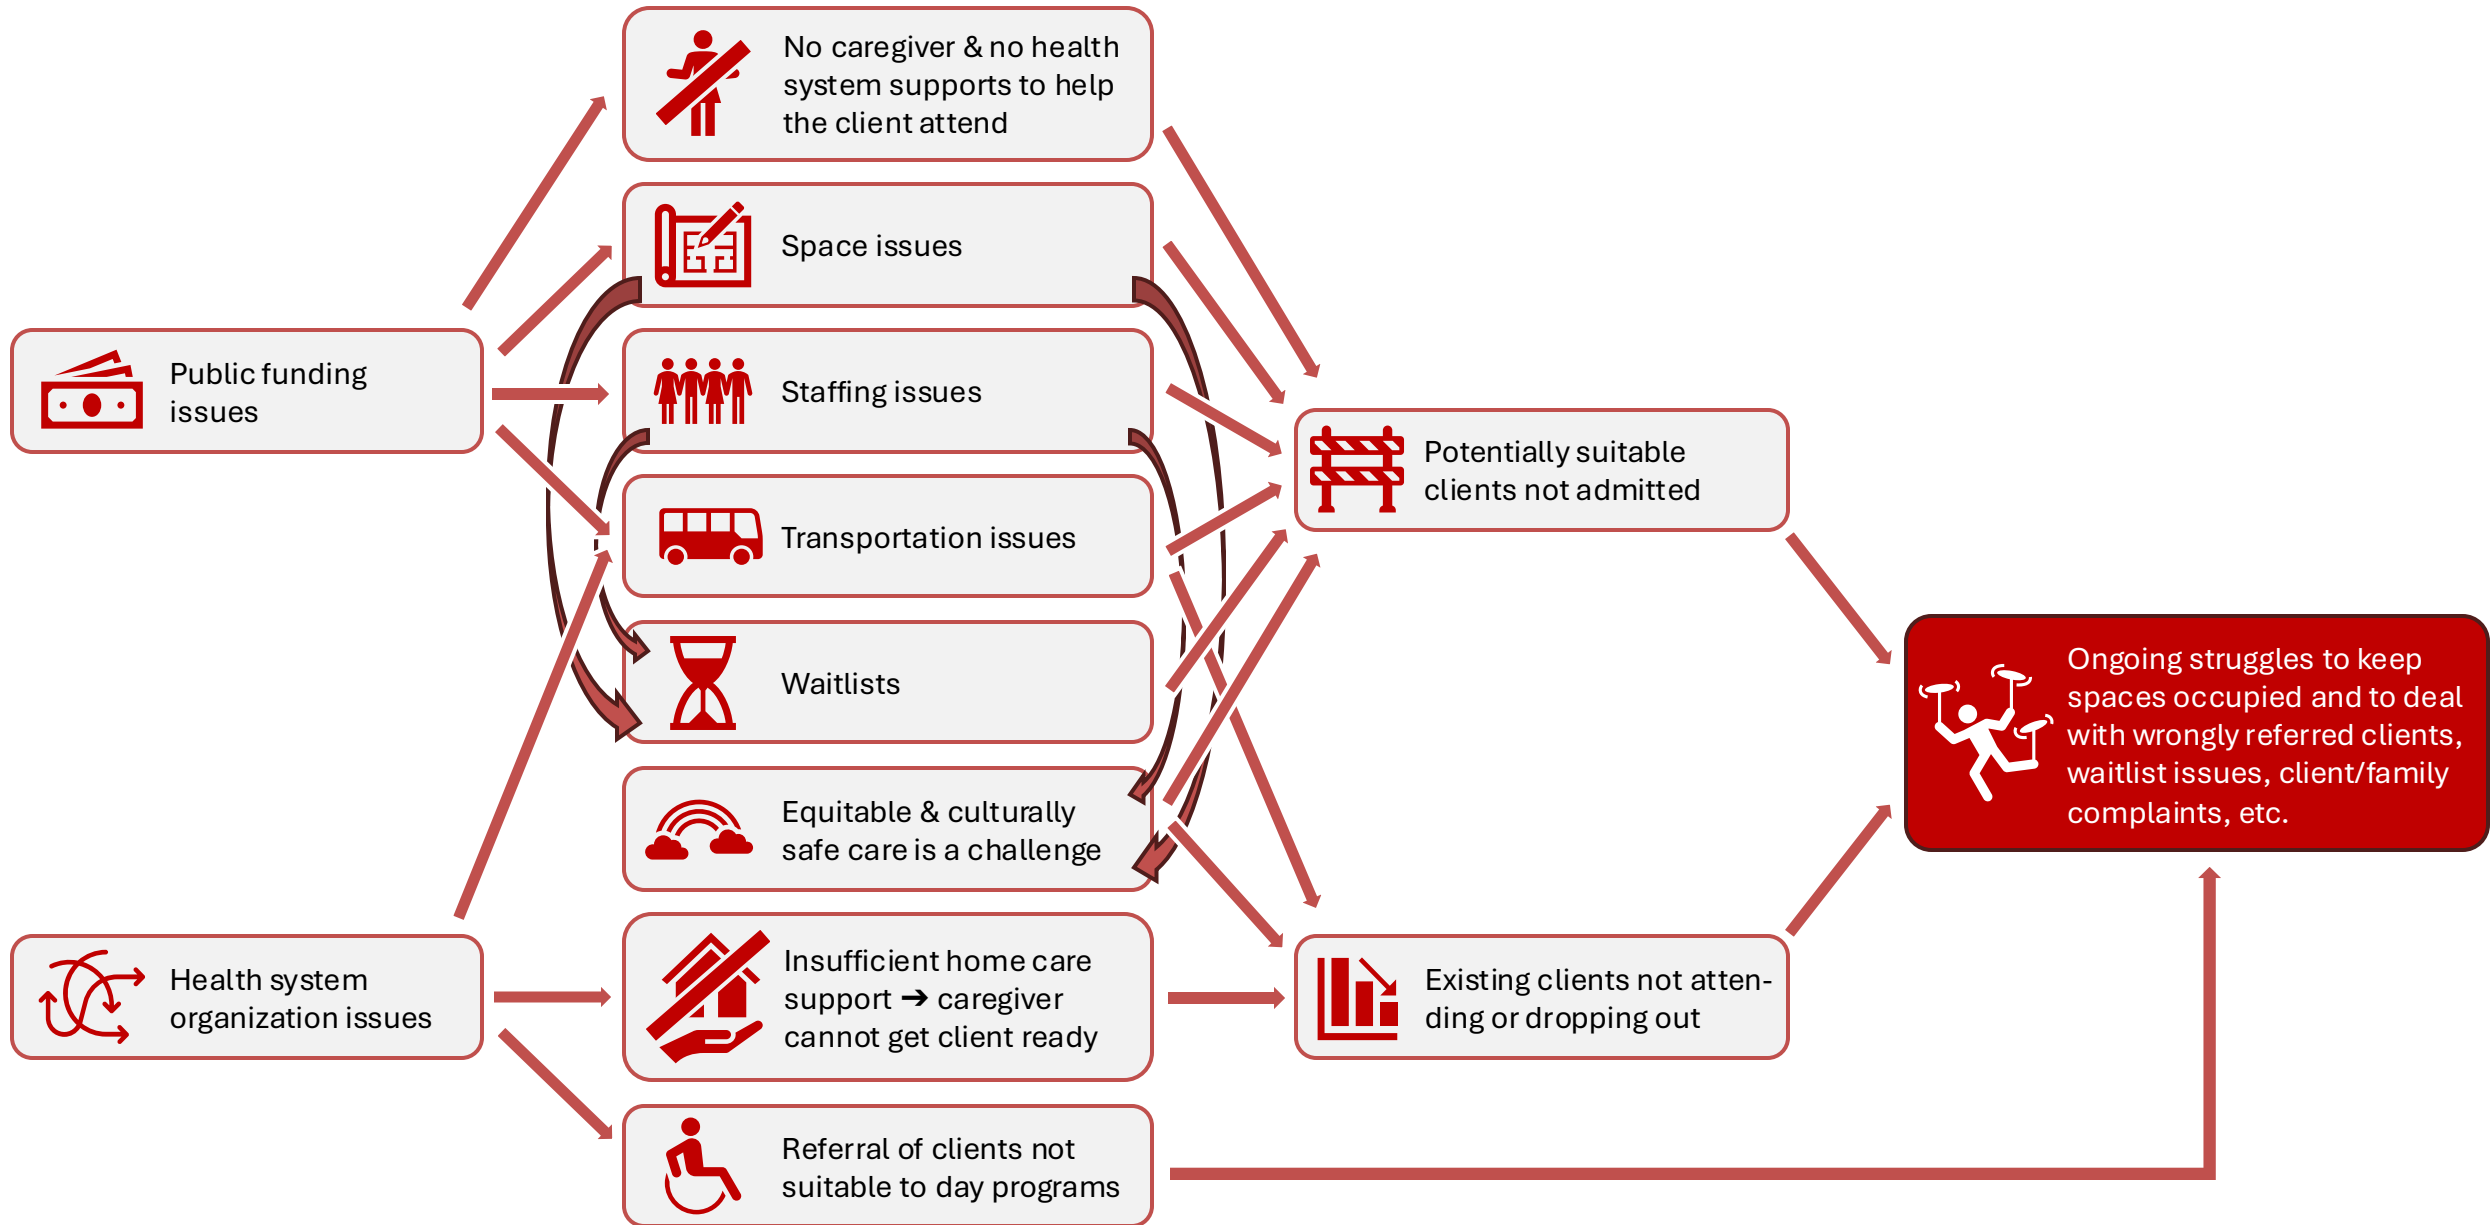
No caregiver & no health system supports to help the client attend

Space issues

Public funding issues

Staffing issues

Potentially suitable clients not admitted

Transportation issues

Waitlists

Ongoing struggles to keep spaces occupied and to deal with wrongly referred clients, waitlist issues, client/family complaints, etc.

Equitable & culturally safe care is a challenge

Health system organization issues

Insufficient home care support ➔ caregiver cannot get client ready

Existing clients not attending or dropping out

Referral of clients not suitable to day programs